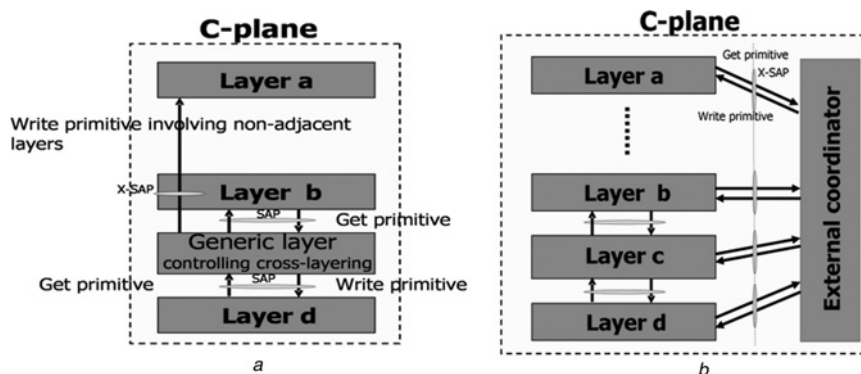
C-plane

Layer a

Write primitive involving non-adjacent layers

X-SAP

Layer b

SAP

Get primitive

Generic layer
controlling cross-layering

Get primitive

SAP

Write primitive

Layer d

a

C-plane

Layer a

Get primitive

X-SAP

Write primitive

......

Layer b

Layer c

Layer d

External coordinator

b